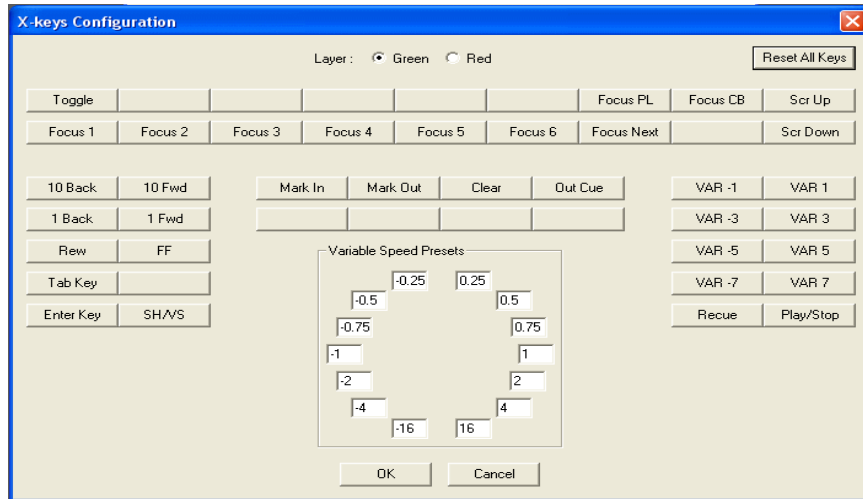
X-keys Configuration

Layer : Green Red

Reset All Keys

Toggle

Focus PL

Focus CB

Scr Up

Focus 1

Focus 2

Focus 3

Focus 4

Focus 5

Focus 6

Focus Next

Scr Down

10 Back

10 Fwd

Mark In

Mark Out

Clear

Out Cue

VAR -1

VAR 1

1 Back

1 Fwd

VAR -3

VAR 3

Rew

FF

VAR -5

VAR 5

Tab Key

VAR -7

VAR 7

Enter Key

SH/VS

Recue

Play/Stop

Variable Speed Presets

-0.25

0.25

-0.5

0.5

-0.75

0.75

-1

1

-2

2

-4

4

-16

16

OK

Cancel